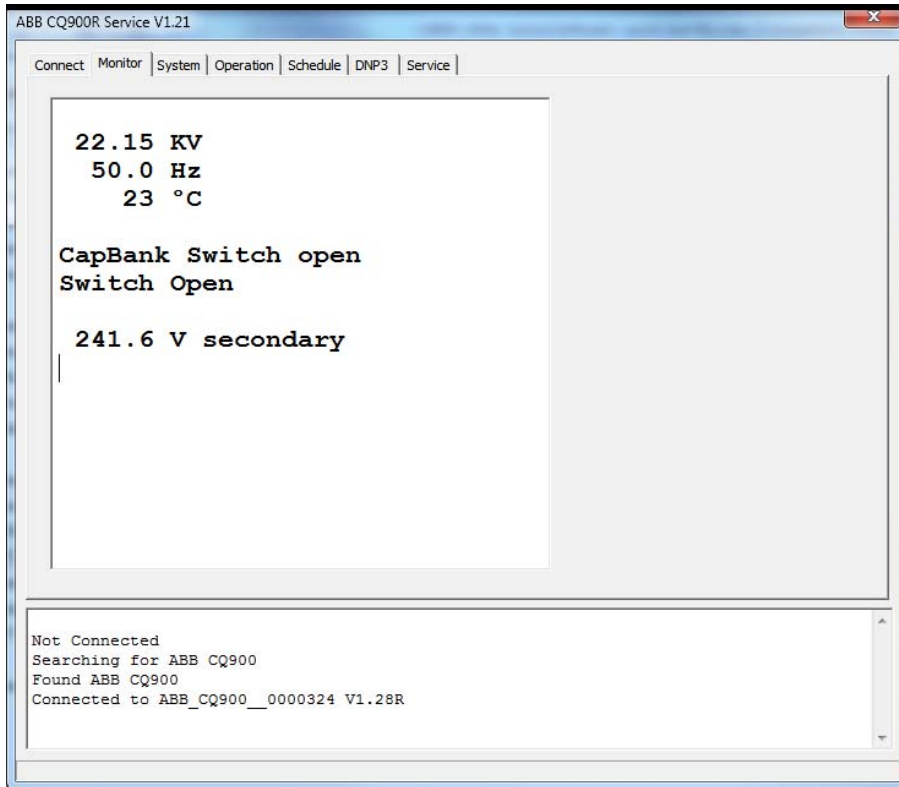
ABB CQ900R Service V1.21

Connect | Monitor | System | Operation | Schedule | DNP3 | Service

22.15 KV
50.0 Hz
23 °C

CapBank Switch open
Switch Open

241.6 V secondary

Not Connected
Searching for ABB CQ900
Found ABB CQ900
Connected to ABB_CQ900__0000324 V1.28R